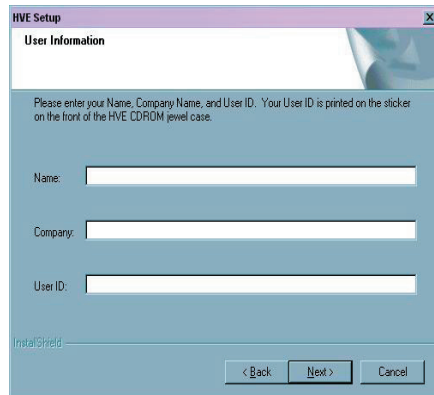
HVE Setup
X
User Information

Please enter your Name, Company Name, and User ID. Your User ID is printed on the sticker on the front of the HVE CDROM jewel case.

Name:

Company:

User ID:

InstallShield

< Back
Next >
Cancel